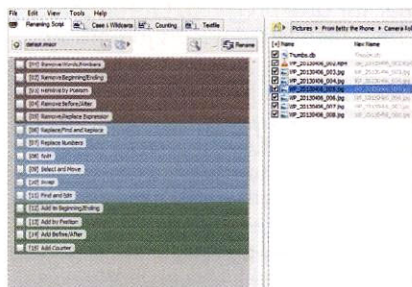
File Edit View Tools Help

Renaming Script | Case / Wildcard | Counting | Textfile

default.mscr

Rename

[01] Remove Words/Numbers
[02] Remove Beginning/Ending
[03] Remove by Position
[04] Remove Before/After
[05] Remove/Replace Expression
[06] Replace/Find and Replace
[07] Replace Numbers
[08] Split
[09] Select and Move
[10] Swap
[11] Find and Edit
[12] Add to Beginning/Ending
[13] Add to Position
[14] Add Before/After
[15] Add Counter

Pictures ▸ From Betty the Phone ▸ Camera Rol

Name | New Name
Thumbs.db
WP_20130406_002.mp4
WP_20130406_003.jpg
WP_20130406_004.jpg
WP_20130406_005.jpg
WP_20130406_006.jpg
WP_20130406_007.jpg
WP_20130406_008.jpg